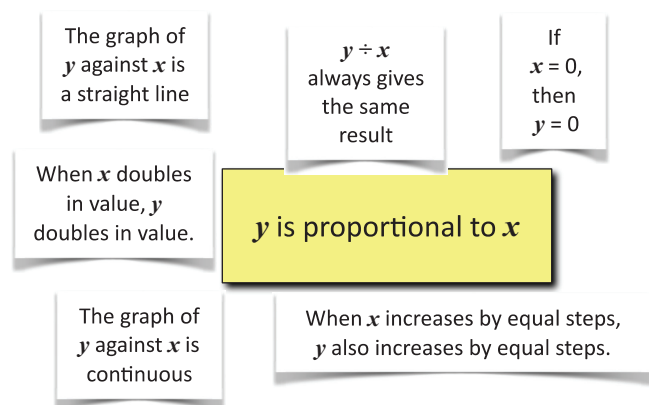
The graph of $y$ against $x$ is a straight line

$y \div x$ always gives the same result

If $x = 0$, then $y = 0$

When $x$ doubles in value, $y$ doubles in value.

$y$ is proportional to $x$

The graph of $y$ against $x$ is continuous

When $x$ increases by equal steps, $y$ also increases by equal steps.